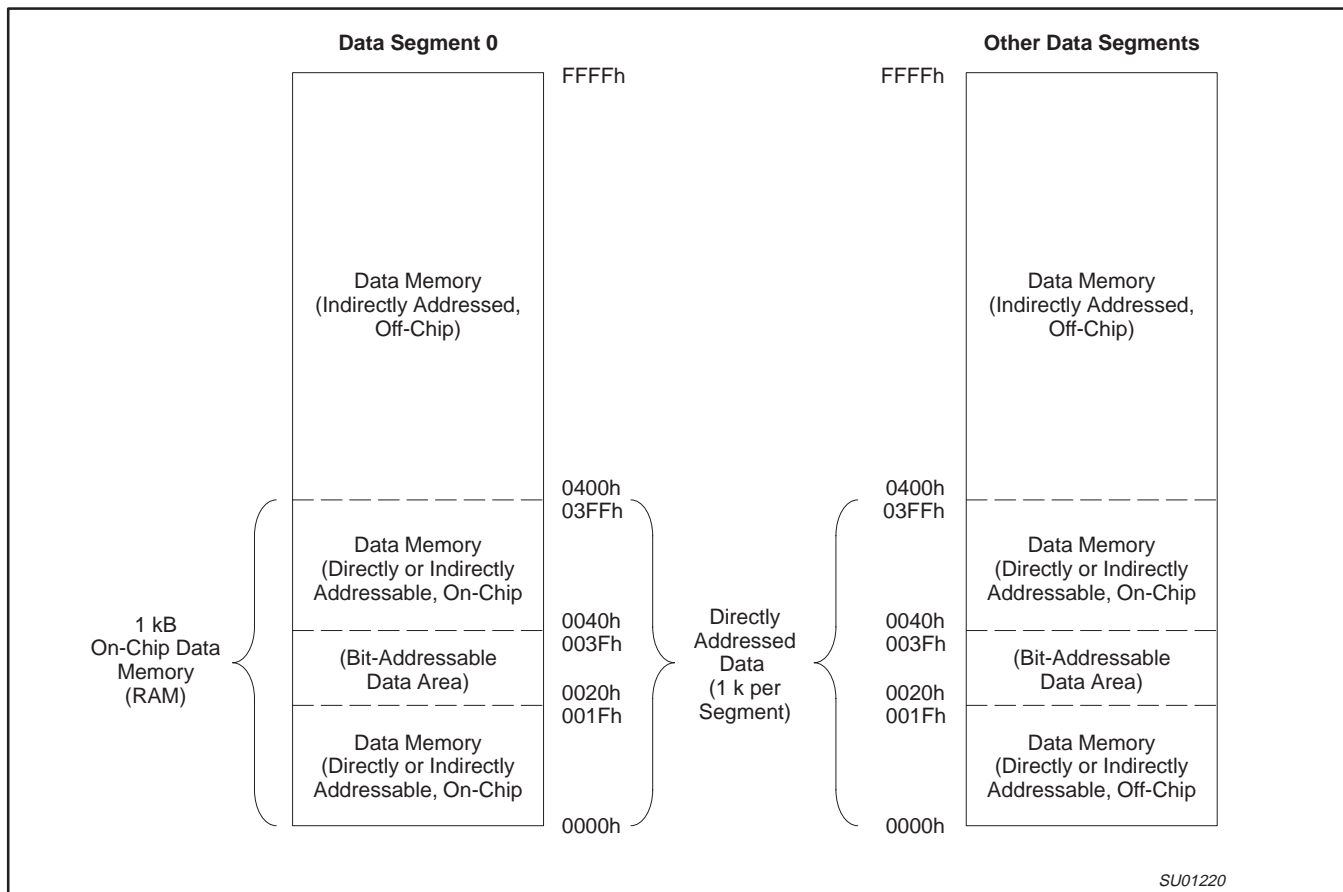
Data Segment 0

Other Data Segments

FFFFh

FFFFh

Data Memory (Indirectly Addressed, Off-Chip)

Data Memory (Indirectly Addressed, Off-Chip)

1 kB On-Chip Data Memory (RAM)

0400h
03FFh

Data Memory (Directly or Indirectly Addressable, On-Chip

0040h
003Fh

(Bit-Addressable Data Area)

0020h
001Fh

Data Memory (Directly or Indirectly Addressable, On-Chip

0000h

Directly Addressed Data (1 k per Segment)

0400h
03FFh

Data Memory (Directly or Indirectly Addressable, On-Chip

0040h
003Fh

(Bit-Addressable Data Area)

0020h
001Fh

Data Memory (Directly or Indirectly Addressable, Off-Chip

0000h

SU01220